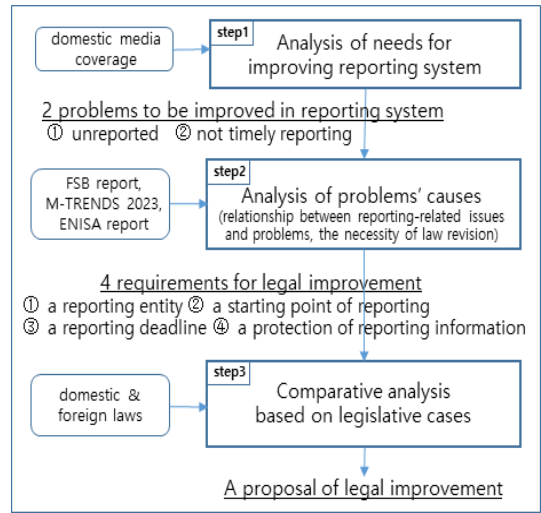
domestic media coverage

step1
Analysis of needs for improving reporting system

2 problems to be improved in reporting system
① unreported ② not timely reporting

FSB report, M-TRENDS 2023, ENISA report

step2
Analysis of problems' causes
(relationship between reporting-related issues and problems, the necessity of law revision)

4 requirements for legal improvement
① a reporting entity ② a starting point of reporting
③ a reporting deadline ④ a protection of reporting information

domestic & foreign laws

step3
Comparative analysis based on legislative cases

A proposal of legal improvement